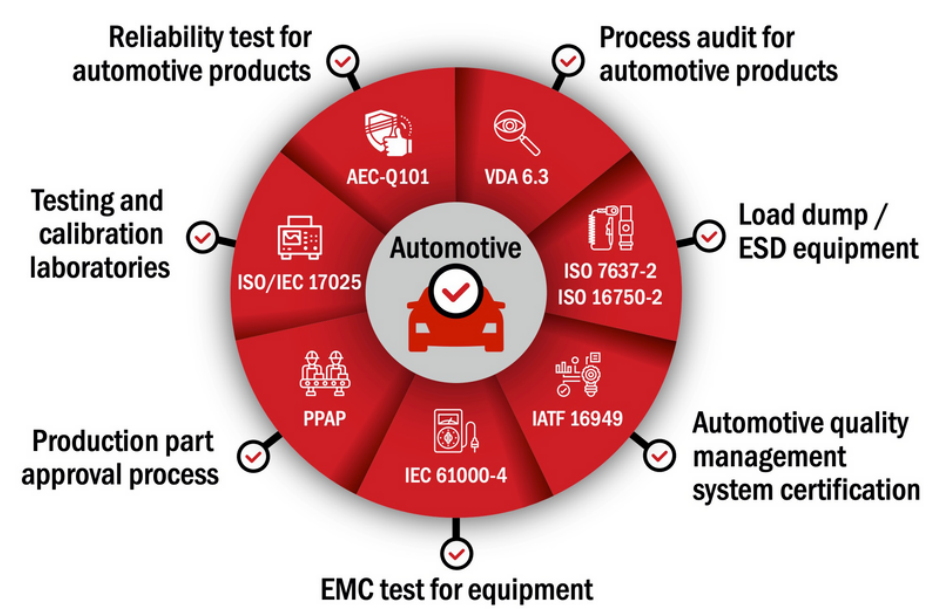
Reliability test for automotive products

Process audit for automotive products

AEC-Q101

VDA 6.3

Testing and calibration laboratories

Load dump / ESD equipment

Automotive

ISO/IEC 17025

ISO 7637-2
ISO 16750-2

PPAP

IATF 16949

IEC 61000-4

Production part approval process

Automotive quality management system certification

EMC test for equipment